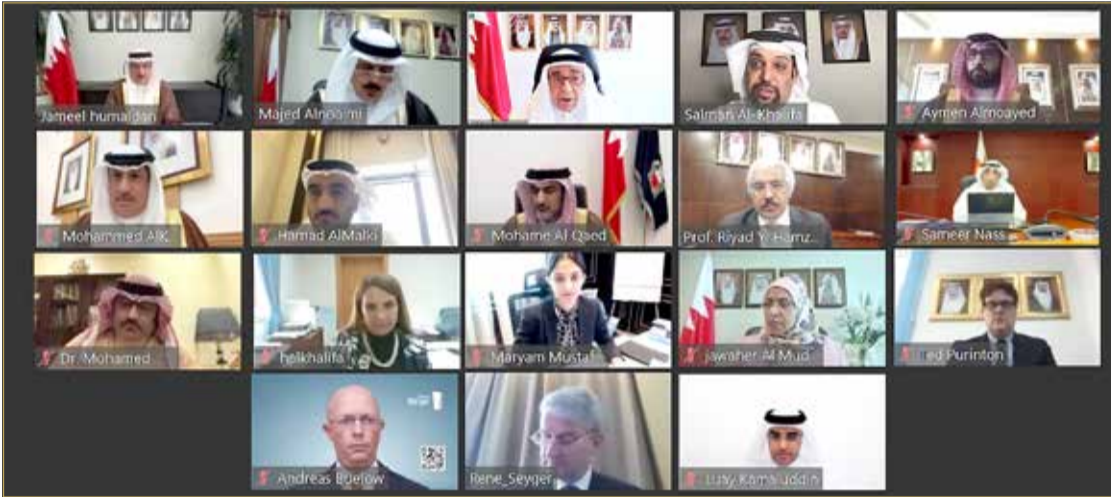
Jameel humaidan
Majed Alnoaimi
Salman Al-Khalifa
Aymen Almoayed
Mohammed AlK
Hamad AlMalki
Mohame Al Qaed
Prof. Riyad Y. Hamz
Sameer Nass
Dr. Mohamed
helkhalifa
Maryam Musta
Jawaher Al Mud
Ed Purinton
Andreas Buelow
Rene_Seyger
Luay Kamaluddin